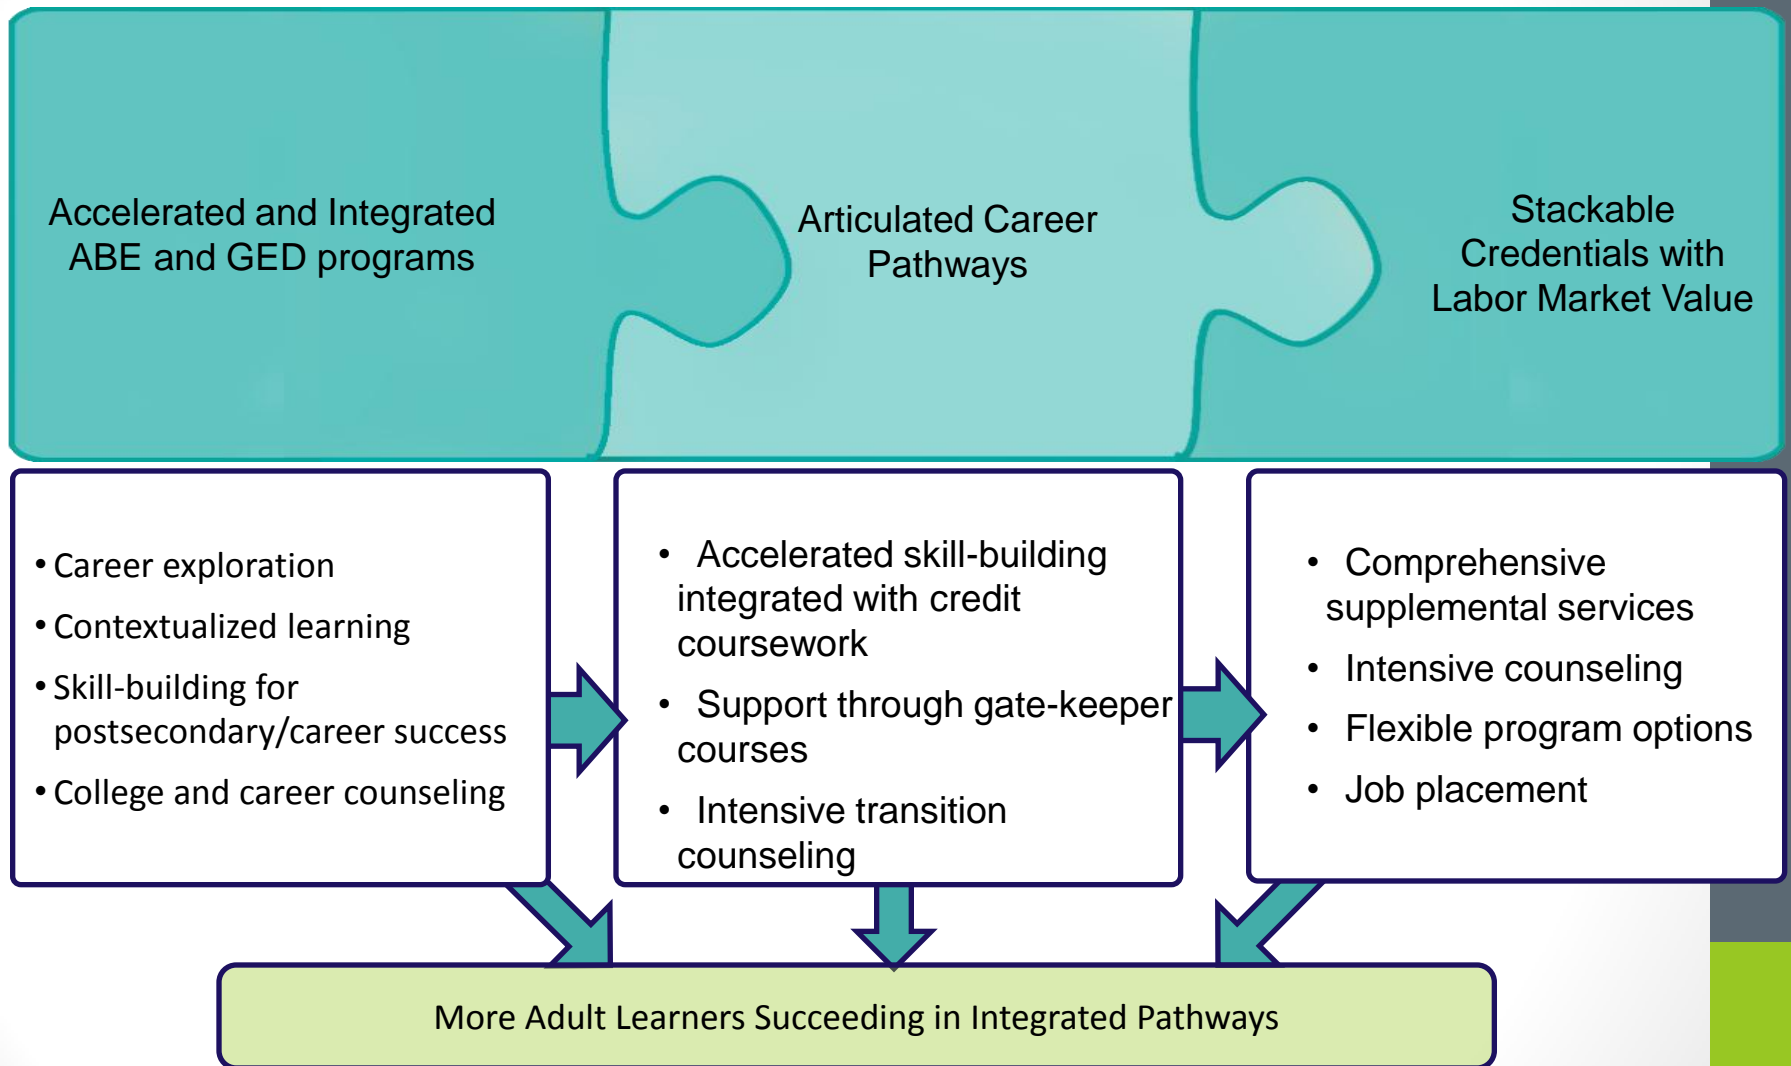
Accelerated and Integrated ABE and GED programs

Articulated Career Pathways

Stackable Credentials with Labor Market Value

• Career exploration
• Contextualized learning
• Skill-building for postsecondary/career success
• College and career counseling

• Accelerated skill-building integrated with credit coursework
• Support through gate-keeper courses
• Intensive transition counseling

• Comprehensive supplemental services
• Intensive counseling
• Flexible program options
• Job placement

More Adult Learners Succeeding in Integrated Pathways